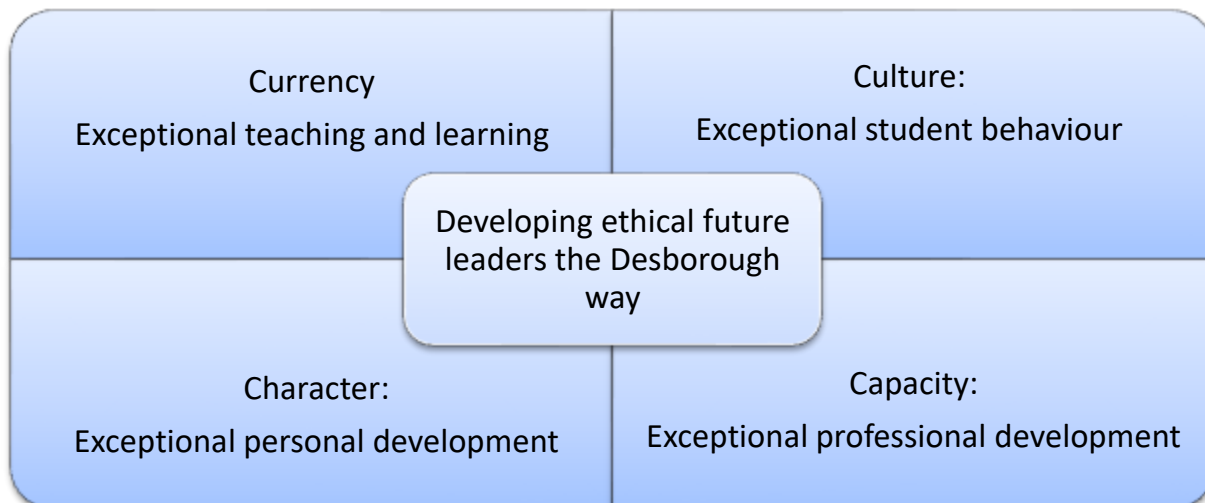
Currency
Exceptional teaching and learning

Culture:
Exceptional student behaviour

Developing ethical future leaders the Desborough way

Character:
Exceptional personal development

Capacity:
Exceptional professional development